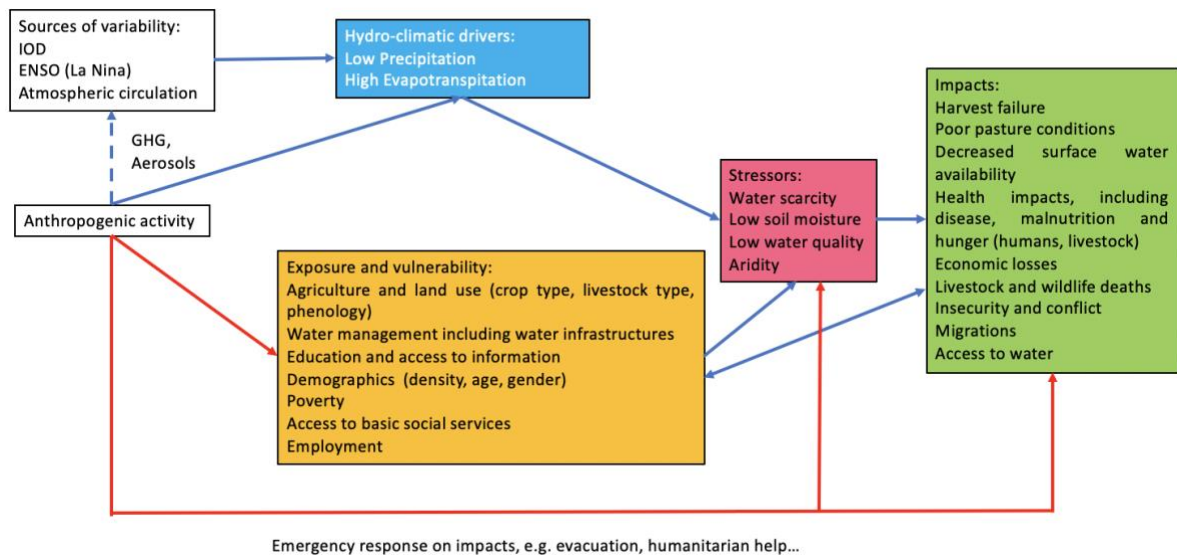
Sources of variability:
IOD
ENSO (La Nina)
Atmospheric circulation

Hydro-climatic drivers:
Low Precipitation
High Evapotranspitation

GHG,
Aerosols

Anthropogenic activity

Stressors:
Water scarcity
Low soil moisture
Low water quality
Aridity

Impacts:
Harvest failure
Poor pasture conditions
Decreased surface water availability
Health impacts, including disease, malnutrition and hunger (humans, livestock)
Economic losses
Livestock and wildlife deaths
Insecurity and conflict
Migrations
Access to water

Exposure and vulnerability:
Agriculture and land use (crop type, livestock type, phenology)
Water management including water infrastructures
Education and access to information
Demographics (density, age, gender)
Poverty
Access to basic social services
Employment

Emergency response on impacts, e.g. evacuation, humanitarian help...